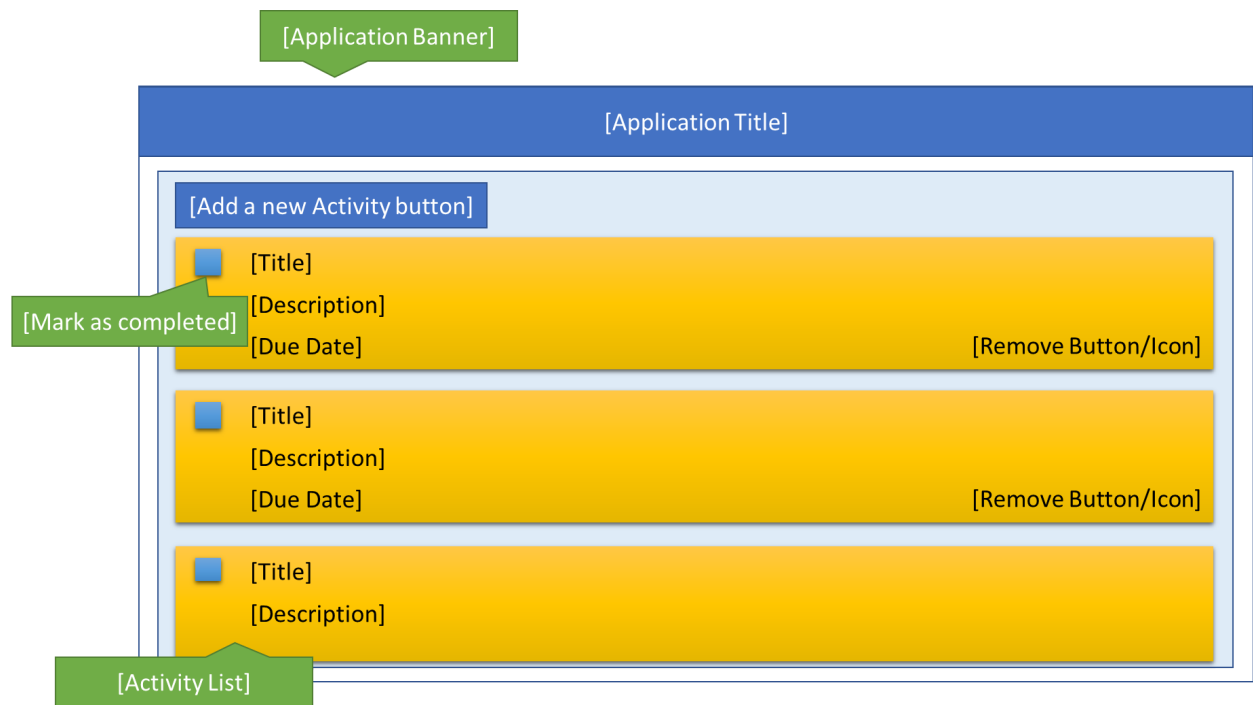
[Application Banner]

[Application Title]

[Add a new Activity button]

[Title]
[Description]
[Due Date]
[Remove Button/Icon]

[Mark as completed]

[Title]
[Description]
[Due Date]
[Remove Button/Icon]

[Title]
[Description]

[Activity List]